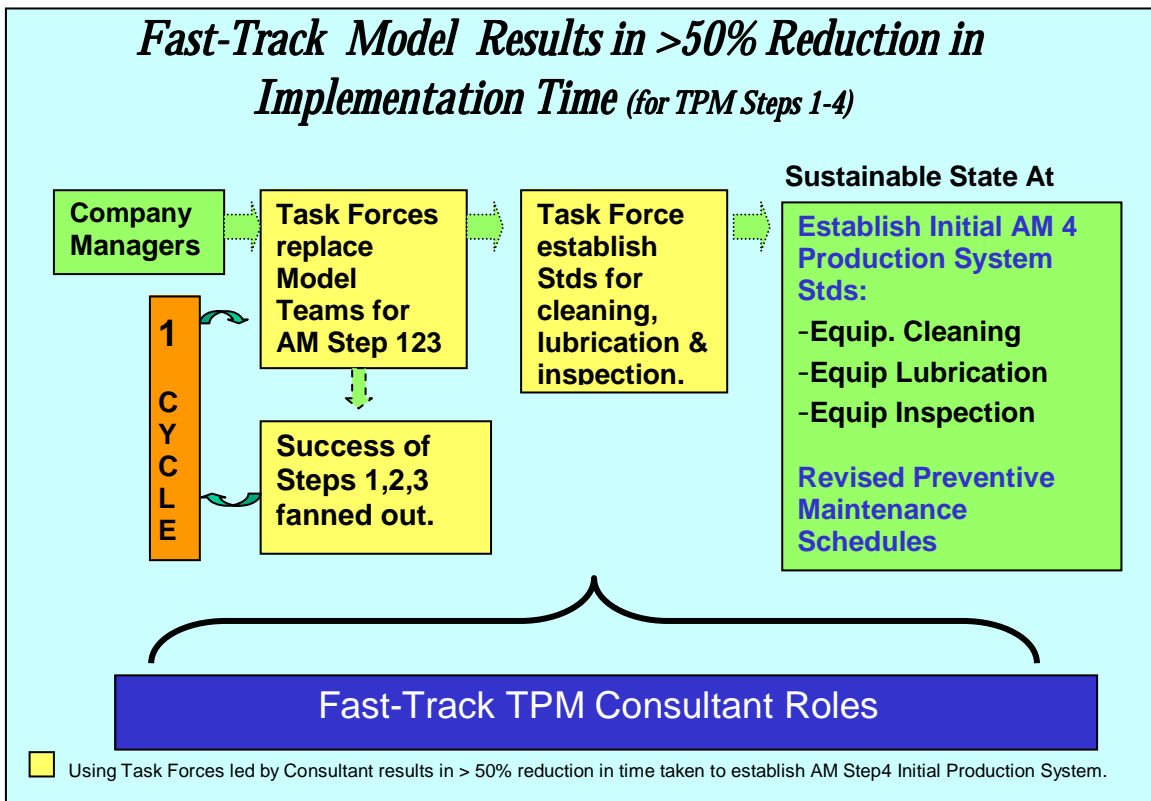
Fast-Track Model Results in >50% Reduction in Implementation Time (for TPM Steps 1-4)

Company Managers

Task Forces replace Model Teams for AM Step 123

Task Force establish Stds for cleaning, lubrication & inspection.

Sustainable State At

Establish Initial AM 4 Production System Stds:

-Equip. Cleaning

-Equip Lubrication

-Equip Inspection

Revised Preventive Maintenance Schedules

1 CYCLE

Success of Steps 1,2,3 fanned out.

Fast-Track TPM Consultant Roles

Using Task Forces led by Consultant results in > 50% reduction in time taken to establish AM Step4 Initial Production System.